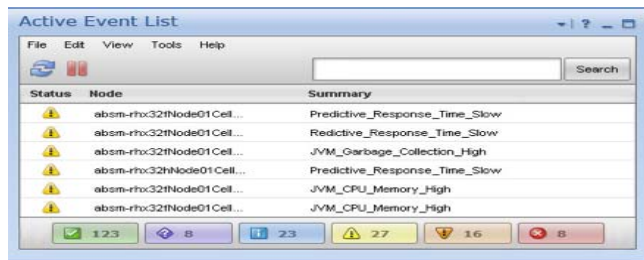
Active Event List

File Edit View Tools Help

Search

| Status | Node | Summary |
|---|---|---|
| | absm-rhx32fNode01Cell... | Predictive_Response_Time_Slow |
| | absm-rhx32fNode01Cell... | Redictive_Response_Time_Slow |
| | absm-rhx32fNode01Cell... | JVM_Garbage_Collection_High |
| | absm-rhx32hNode01Cell... | Predictive_Response_Time_Slow |
| | absm-rhx32fNode01Cell... | JVM_CPU_Memory_High |
| | absm-rhx32fNode01Cell... | JVM_CPU_Memory_High |

123 8 23 27 16 8